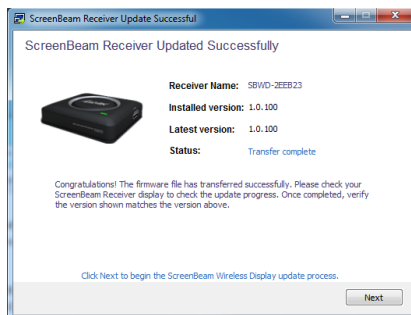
ScreenBeam Receiver Update Successful

ScreenBeam Receiver Updated Successfully

| | |
|---|---|
| Receiver Name: | SBWD-2EEB23 |
| Installed version: | 1.0.100 |
| Latest version: | 1.0.100 |
| Status: | Transfer complete |

Congratulations! The firmware file has transferred successfully. Please check your ScreenBeam Receiver display to check the update progress. Once completed, verify the version shown matches the version above.

Click Next to begin the ScreenBeam Wireless Display update process.

Next